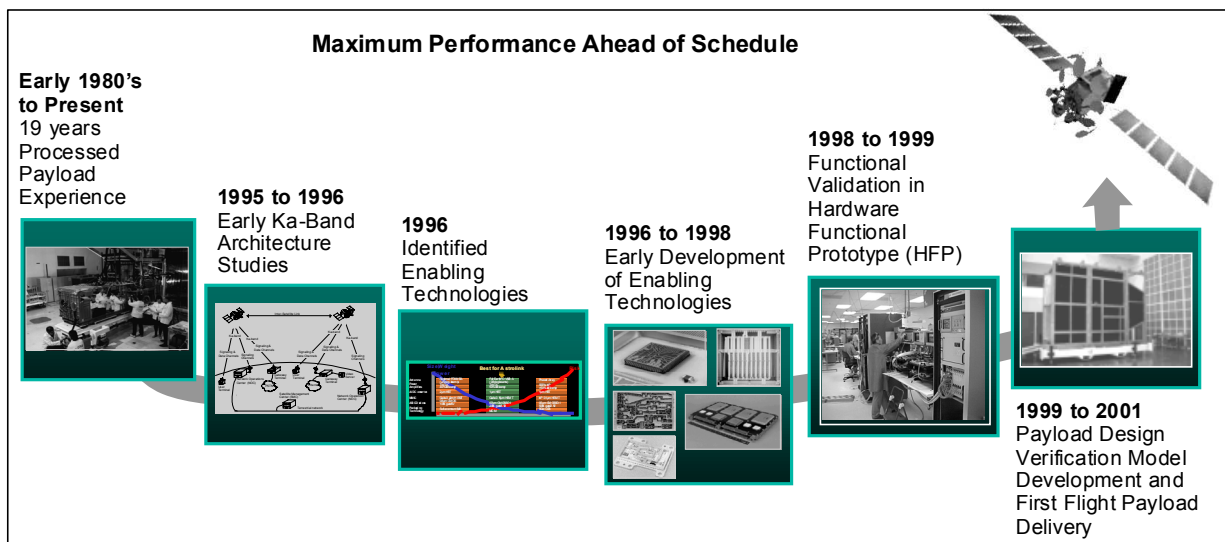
Maximum Performance Ahead of Schedule

Early 1980's to Present
19 years Processed Payload Experience

1995 to 1996
Early Ka-Band Architecture Studies

1996
Identified Enabling Technologies

1996 to 1998
Early Development of Enabling Technologies

1998 to 1999
Functional Validation in Hardware Functional Prototype (HFP)

1999 to 2001
Payload Design Verification Model Development and First Flight Payload Delivery